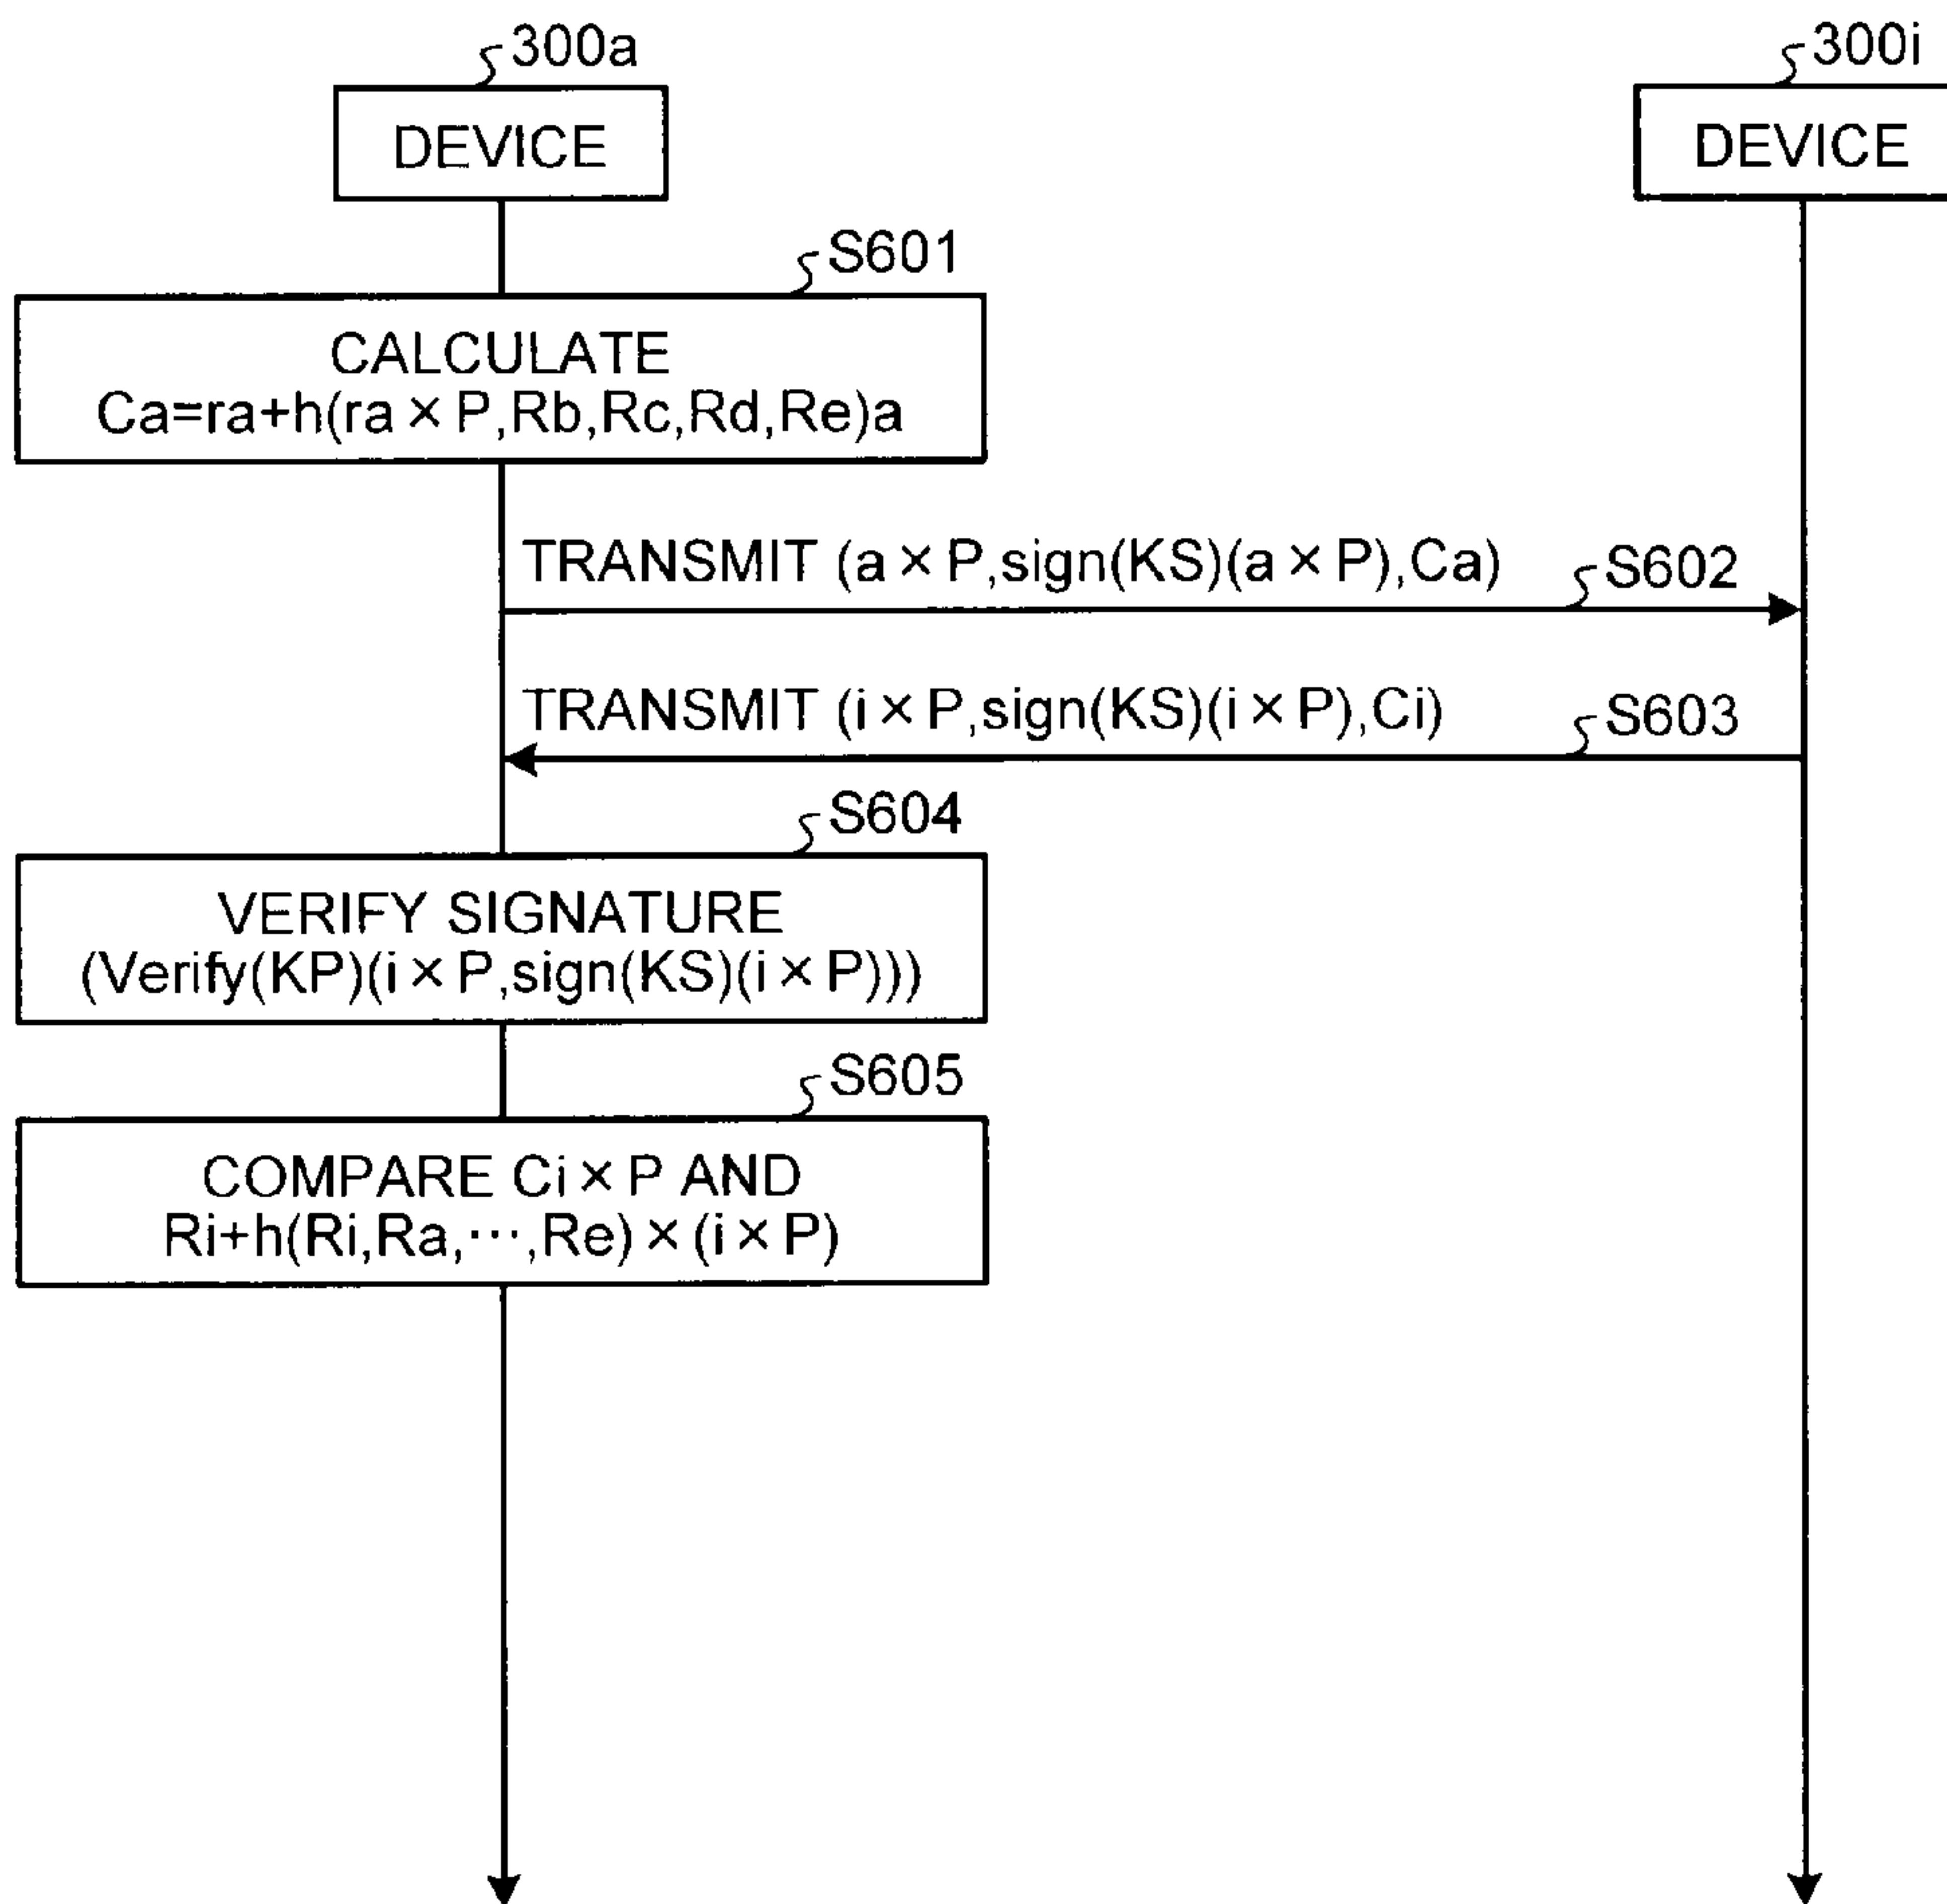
300a
DEVICE

300i
DEVICE

S601
CALCULATE
$Ca=ra+h(ra \times P,Rb,Rc,Rd,Re)a$

TRANSMIT $(a \times P,sign(KS)(a \times P),Ca)$
S602

TRANSMIT $(i \times P,sign(KS)(i \times P),Ci)$
S603

S604
VERIFY SIGNATURE
$(Verify(KP)(i \times P,sign(KS)(i \times P)))$

S605
COMPARE $Ci \times P$ AND
$Ri+h(Ri,Ra,\cdots,Re) \times (i \times P)$